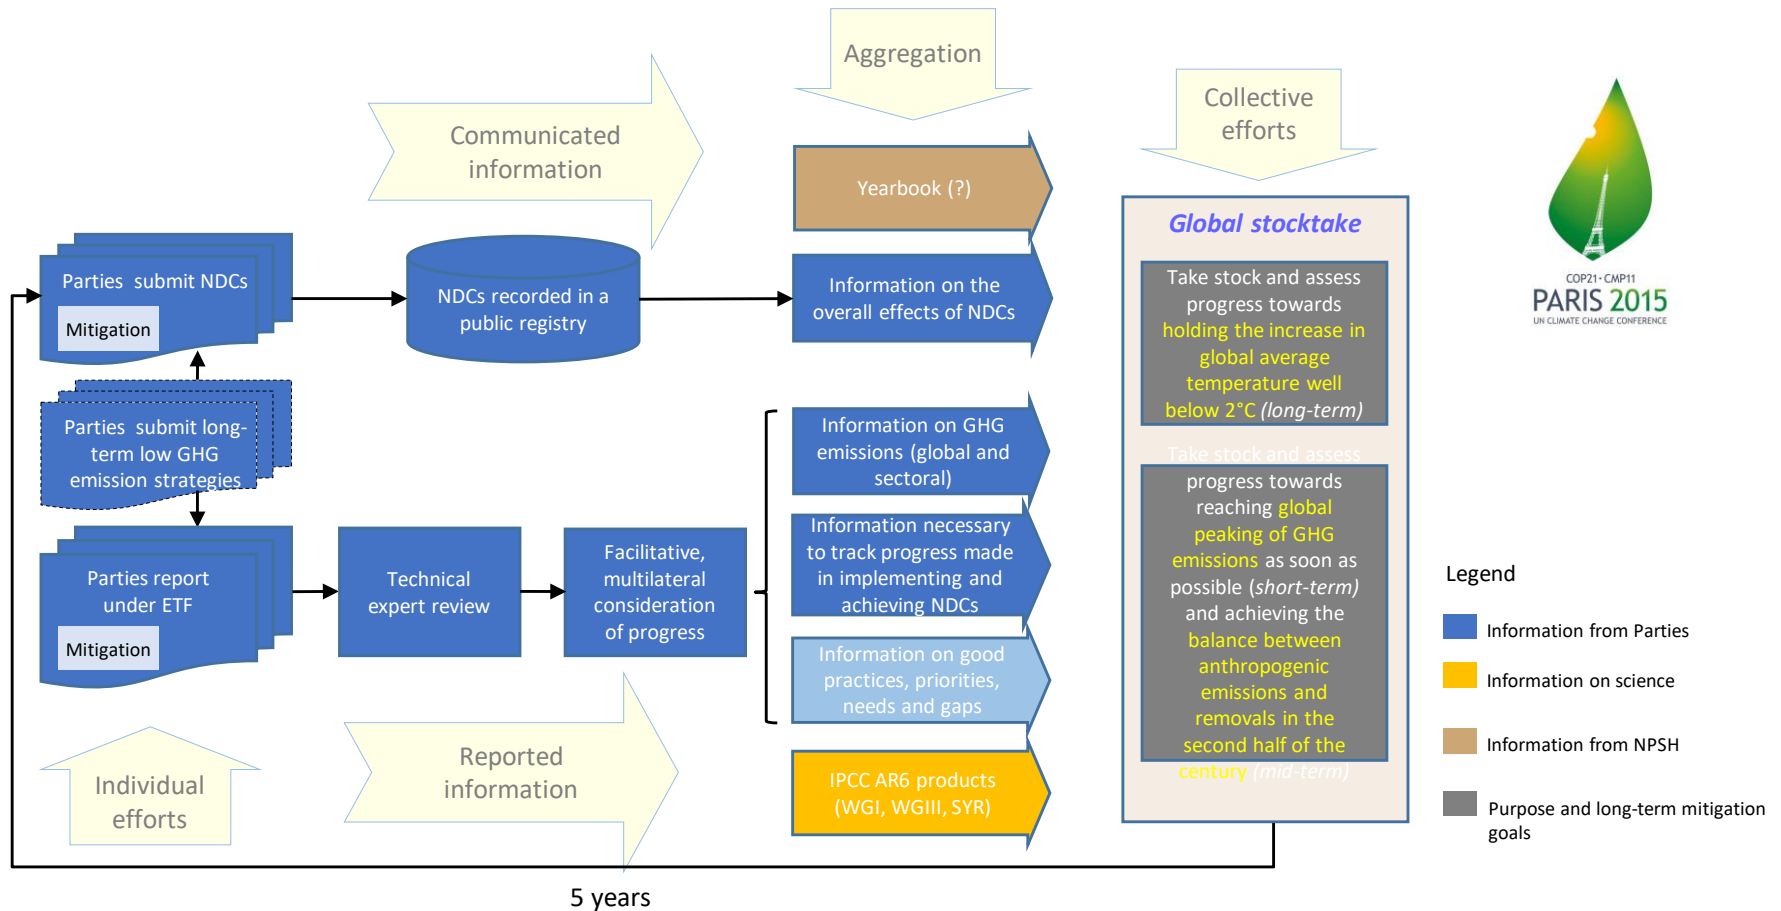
Aggregation

Communicated information

Collective efforts

Yearbook (?)

Global stocktake

Parties submit NDCs

Mitigation

NDCs recorded in a public registry

Information on the overall effects of NDCs

Take stock and assess progress towards holding the increase in global average temperature well below 2°C (long-term)

Parties submit long-term low GHG emission strategies

Information on GHG emissions (global and sectoral)

Take stock and assess progress towards reaching global peaking of GHG emissions as soon as possible (short-term) and achieving the balance between anthropogenic emissions and removals in the second half of the century (mid-term)

Parties report under ETF

Mitigation

Technical expert review

Facilitative, multilateral consideration of progress

Information necessary to track progress made in implementing and achieving NDCs

Information on good practices, priorities, needs and gaps

IPCC AR6 products (WGI, WGIII, SYR)

Individual efforts

Reported information

5 years

COP21·CMP11
PARIS 2015
UN CLIMATE CHANGE CONFERENCE

Legend
Information from Parties
Information on science
Information from NPSH
Purpose and long-term mitigation goals